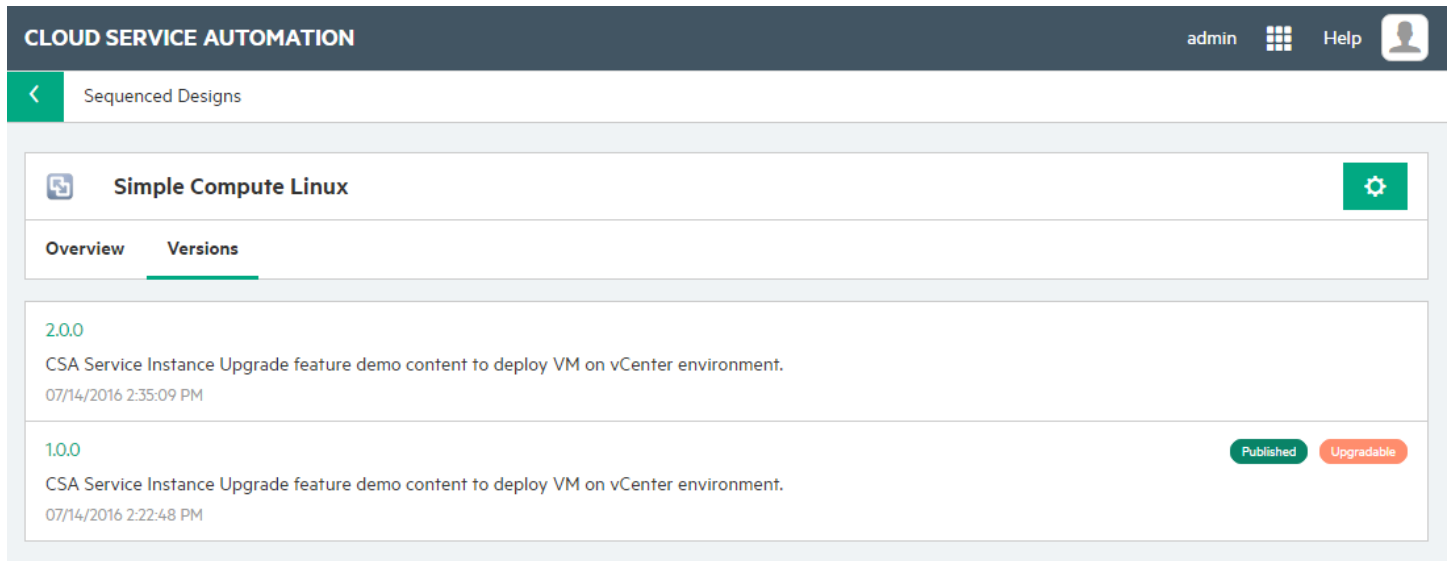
CLOUD SERVICE AUTOMATION

admin

Help

Sequenced Designs

Simple Compute Linux

Overview

Versions

2.0.0

CSA Service Instance Upgrade feature demo content to deploy VM on vCenter environment.

07/14/2016 2:35:09 PM

1.0.0

Published

Upgradable

CSA Service Instance Upgrade feature demo content to deploy VM on vCenter environment.

07/14/2016 2:22:48 PM